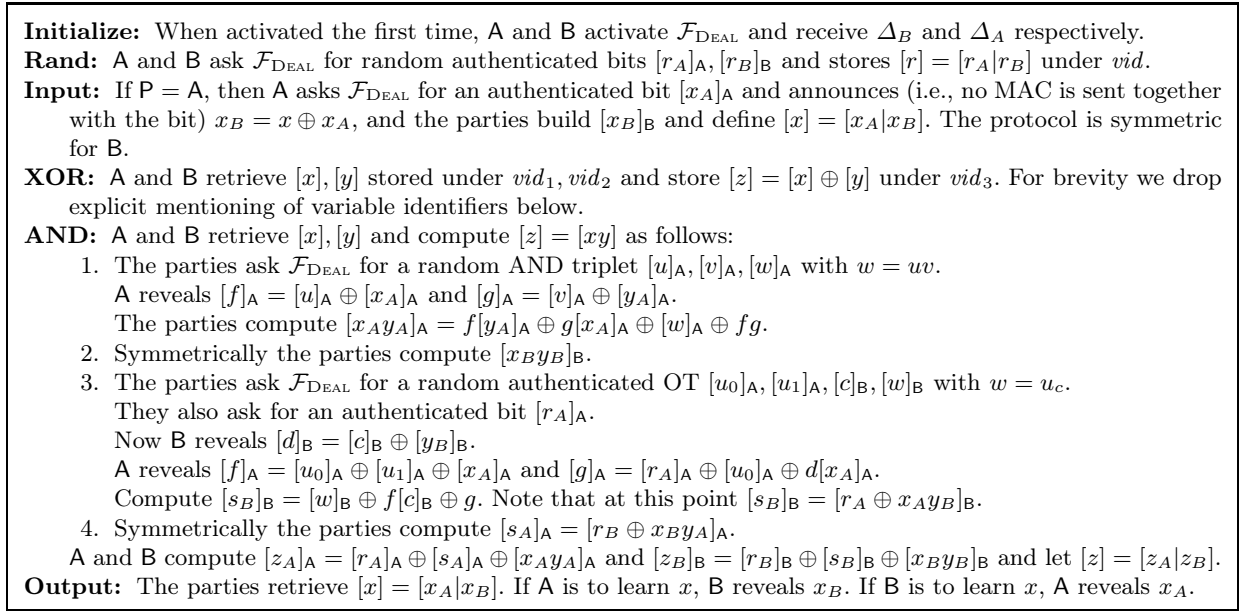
**Initialize:** When activated the first time, A and B activate $\mathcal{F}_{\text{DEAL}}$ and receive $\Delta_B$ and $\Delta_A$ respectively.
**Rand:** A and B ask $\mathcal{F}_{\text{DEAL}}$ for random authenticated bits $[r_A]_\mathsf{A}, [r_B]_\mathsf{B}$ and stores $[r] = [r_A|r_B]$ under $vid$.
**Input:** If $\mathsf{P} = \mathsf{A}$, then A asks $\mathcal{F}_{\text{DEAL}}$ for an authenticated bit $[x_A]_\mathsf{A}$ and announces (i.e., no MAC is sent together with the bit) $x_B = x \oplus x_A$, and the parties build $[x_B]_\mathsf{B}$ and define $[x] = [x_A|x_B]$. The protocol is symmetric for B.
**XOR:** A and B retrieve $[x], [y]$ stored under $vid_1, vid_2$ and store $[z] = [x] \oplus [y]$ under $vid_3$. For brevity we drop explicit mentioning of variable identifiers below.
**AND:** A and B retrieve $[x], [y]$ and compute $[z] = [xy]$ as follows:
1. The parties ask $\mathcal{F}_{\text{DEAL}}$ for a random AND triplet $[u]_\mathsf{A}, [v]_\mathsf{A}, [w]_\mathsf{A}$ with $w = uv$.
A reveals $[f]_\mathsf{A} = [u]_\mathsf{A} \oplus [x_A]_\mathsf{A}$ and $[g]_\mathsf{A} = [v]_\mathsf{A} \oplus [y_A]_\mathsf{A}$.
The parties compute $[x_A y_A]_\mathsf{A} = f[y_A]_\mathsf{A} \oplus g[x_A]_\mathsf{A} \oplus [w]_\mathsf{A} \oplus fg$.
2. Symmetrically the parties compute $[x_B y_B]_\mathsf{B}$.
3. The parties ask $\mathcal{F}_{\text{DEAL}}$ for a random authenticated OT $[u_0]_\mathsf{A}, [u_1]_\mathsf{A}, [c]_\mathsf{B}, [w]_\mathsf{B}$ with $w = u_c$.
They also ask for an authenticated bit $[r_A]_\mathsf{A}$.
Now B reveals $[d]_\mathsf{B} = [c]_\mathsf{B} \oplus [y_B]_\mathsf{B}$.
A reveals $[f]_\mathsf{A} = [u_0]_\mathsf{A} \oplus [u_1]_\mathsf{A} \oplus [x_A]_\mathsf{A}$ and $[g]_\mathsf{A} = [r_A]_\mathsf{A} \oplus [u_0]_\mathsf{A} \oplus d[x_A]_\mathsf{A}$.
Compute $[s_B]_\mathsf{B} = [w]_\mathsf{B} \oplus f[c]_\mathsf{B} \oplus g$. Note that at this point $[s_B]_\mathsf{B} = [r_A \oplus x_A y_B]_\mathsf{B}$.
4. Symmetrically the parties compute $[s_A]_\mathsf{A} = [r_B \oplus x_B y_A]_\mathsf{A}$.
A and B compute $[z_A]_\mathsf{A} = [r_A]_\mathsf{A} \oplus [s_A]_\mathsf{A} \oplus [x_A y_A]_\mathsf{A}$ and $[z_B]_\mathsf{B} = [r_B]_\mathsf{B} \oplus [s_B]_\mathsf{B} \oplus [x_B y_B]_\mathsf{B}$ and let $[z] = [z_A|z_B]$.
**Output:** The parties retrieve $[x] = [x_A|x_B]$. If A is to learn $x$, B reveals $x_B$. If B is to learn $x$, A reveals $x_A$.